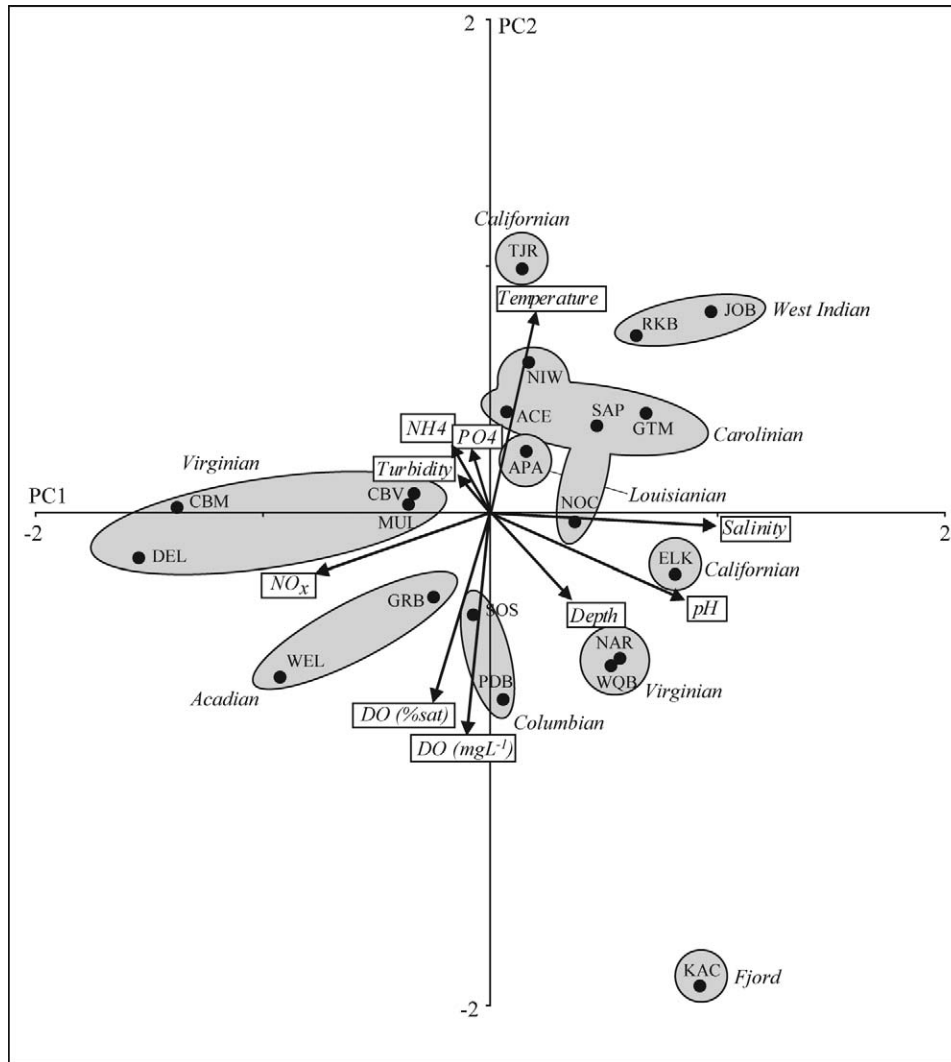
2
PC2
Californian
TJR
Temperature
JOB
RKB
West Indian
NIW
ACE
SAP
GTM
Carolinian
NH4
PO4
APA
Virginian
Turbidity
Louisianian
PC1
CBM
CBV
MUL
NOC
-2
2
Salinity
DEL
ELK
Californian
$NO_x$
GRB
SOS
Depth
pH
NAR
WQB
WEL
Virginian
PDB
Acadian
DO (%sat)
Columbian
DO ($mgL^{-1}$)
KAC
Fjord
-2